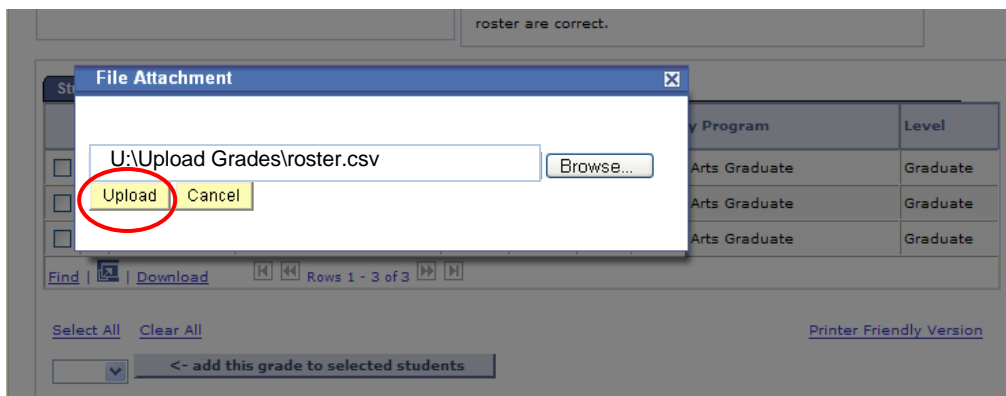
roster are correct.

File Attachment

U:\Upload Grades\roster.csv

Browse...

Upload

Cancel

St

y Program

Level

Arts Graduate

Graduate

Arts Graduate

Graduate

Arts Graduate

Graduate

Find | | Download

Rows 1 - 3 of 3

Select All Clear All

Printer Friendly Version

<- add this grade to selected students